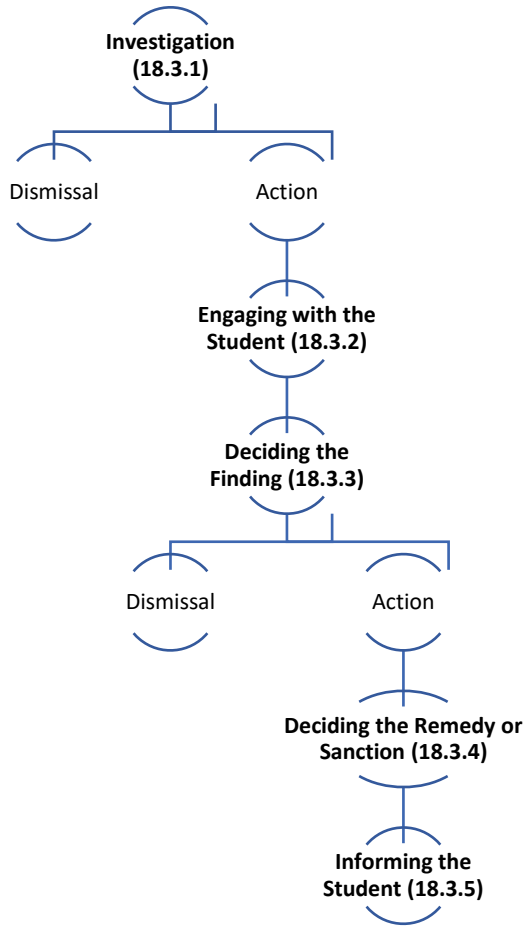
**Investigation (18.3.1)**

Dismissal

Action

**Engaging with the Student (18.3.2)**

**Deciding the Finding (18.3.3)**

Dismissal

Action

**Deciding the Remedy or Sanction (18.3.4)**

**Informing the Student (18.3.5)**